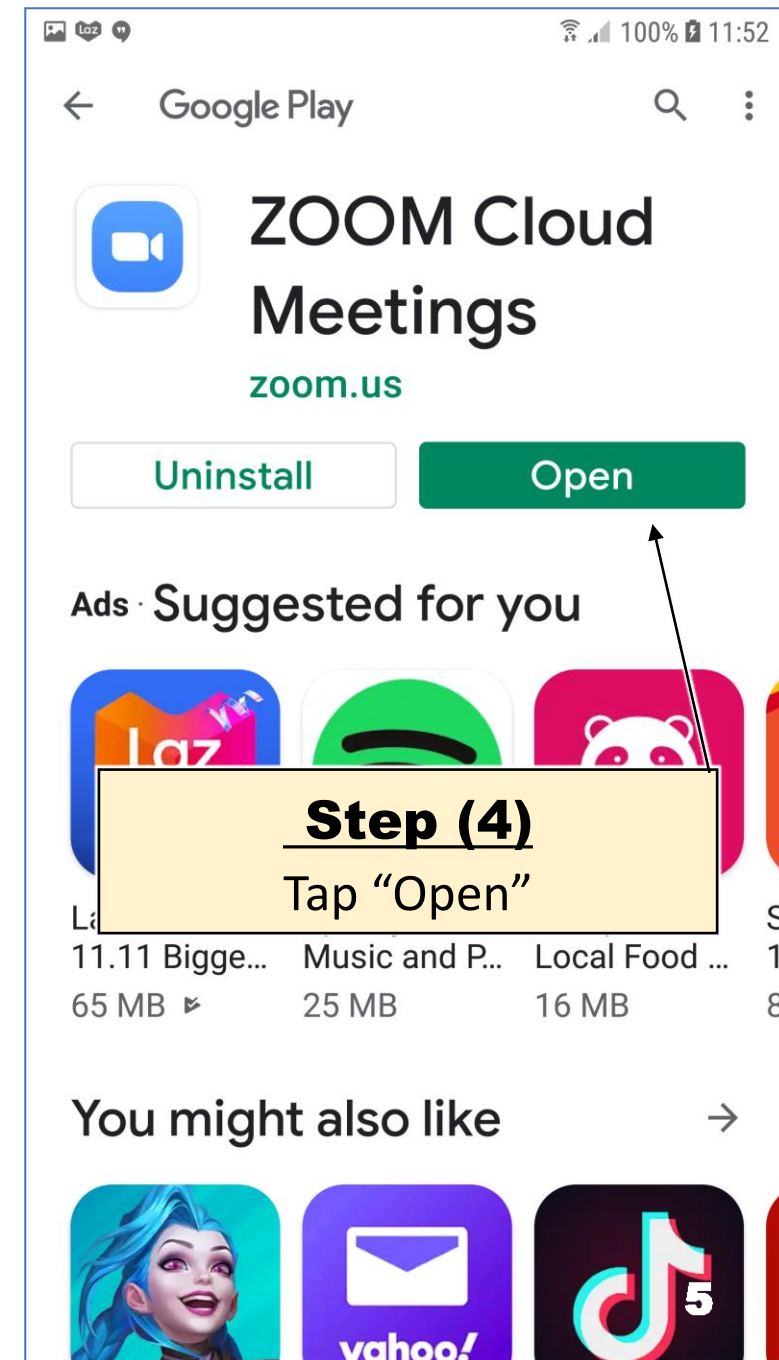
100% 11:52

Google Play

ZOOM Cloud Meetings

zoom.us

Uninstall

Open

Ads · Suggested for you

Step (4)

Tap “Open”

La
11.11 Bigge...
65 MB

Music and P...
25 MB

Local Food ...
16 MB

You might also like

yahoo!

5